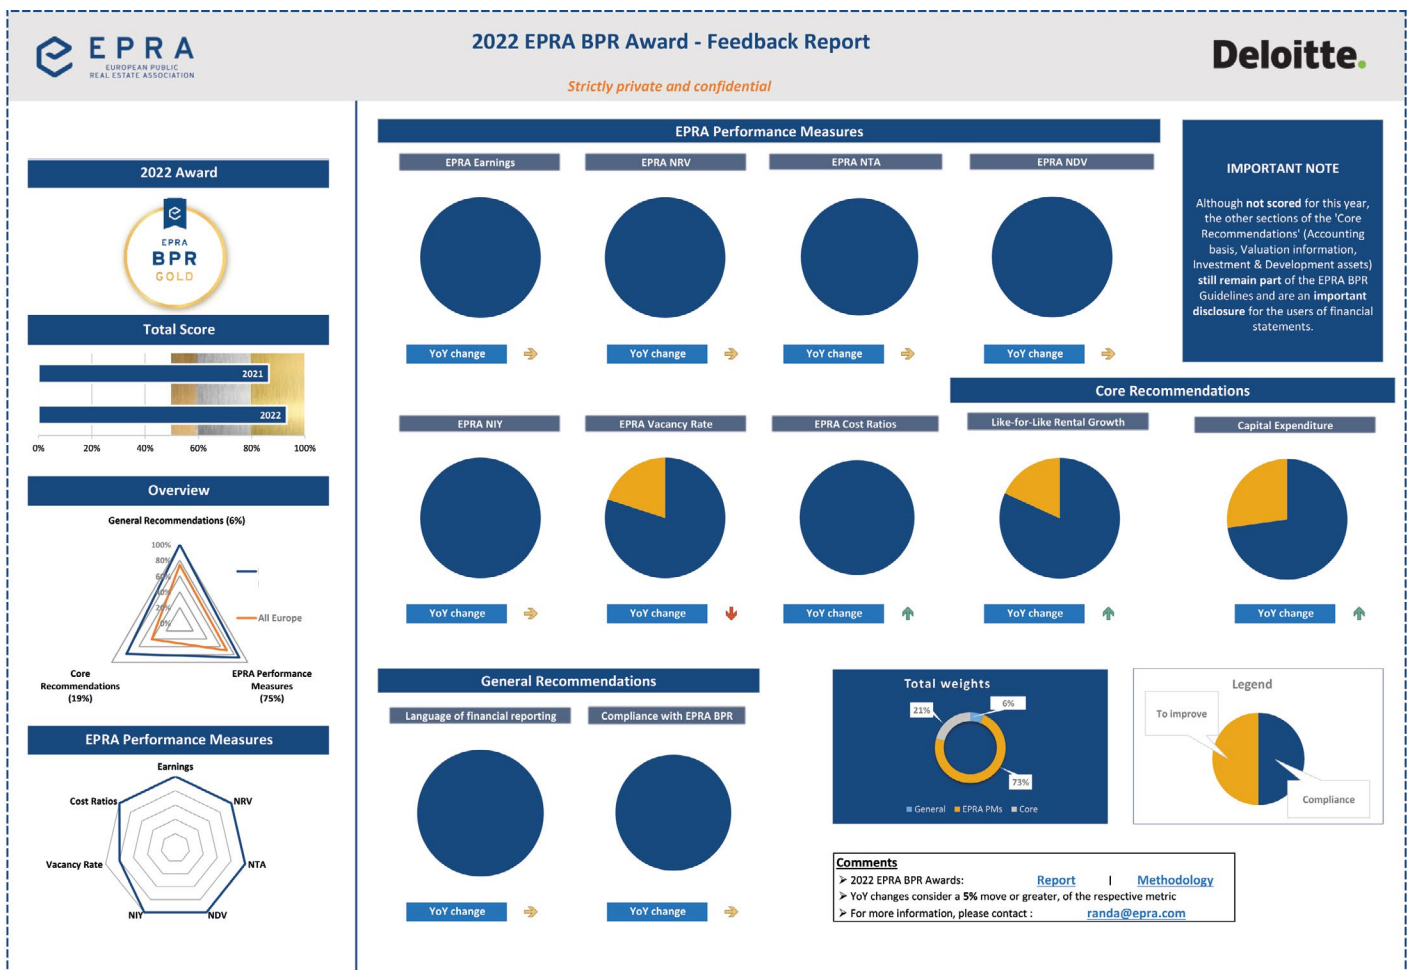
EPRA
EUROPEAN PUBLIC REAL ESTATE ASSOCIATION

2022 EPRA BPR Award - Feedback Report

Strictly private and confidential

Deloitte.

2022 Award

EPRA
BPR
GOLD

Total Score

2021
2022

0% 20% 40% 60% 80% 100%

Overview

General Recommendations (6%)

100%
80%
60%
40%
20%
0%

All Europe

Core Recommendations (19%)

EPRA Performance Measures (75%)

EPRA Performance Measures

Earnings
NRV
NTA
NDV
NIY
Vacancy Rate
Cost Ratios

EPRA Performance Measures

EPRA Earnings
EPRA NRV
EPRA NTA
EPRA NDV

YoY change
YoY change
YoY change
YoY change

IMPORTANT NOTE

Although **not scored** for this year, the other sections of the 'Core Recommendations' (Accounting basis, Valuation information, Investment & Development assets) **still remain part** of the EPRA BPR Guidelines and are an **important disclosure** for the users of financial statements.

Core Recommendations

EPRA NIY
EPRA Vacancy Rate
EPRA Cost Ratios
Like-for-Like Rental Growth
Capital Expenditure

YoY change
YoY change
YoY change
YoY change
YoY change

General Recommendations

Language of financial reporting
Compliance with EPRA BPR

YoY change
YoY change

Total weights

21%
6%
73%

General EPRA PMs Core

Legend

To improve
Compliance

Comments
➢ 2022 EPRA BPR Awards: Report | Methodology
➢ YoY changes consider a 5% move or greater, of the respective metric
➢ For more information, please contact : randa@epra.com